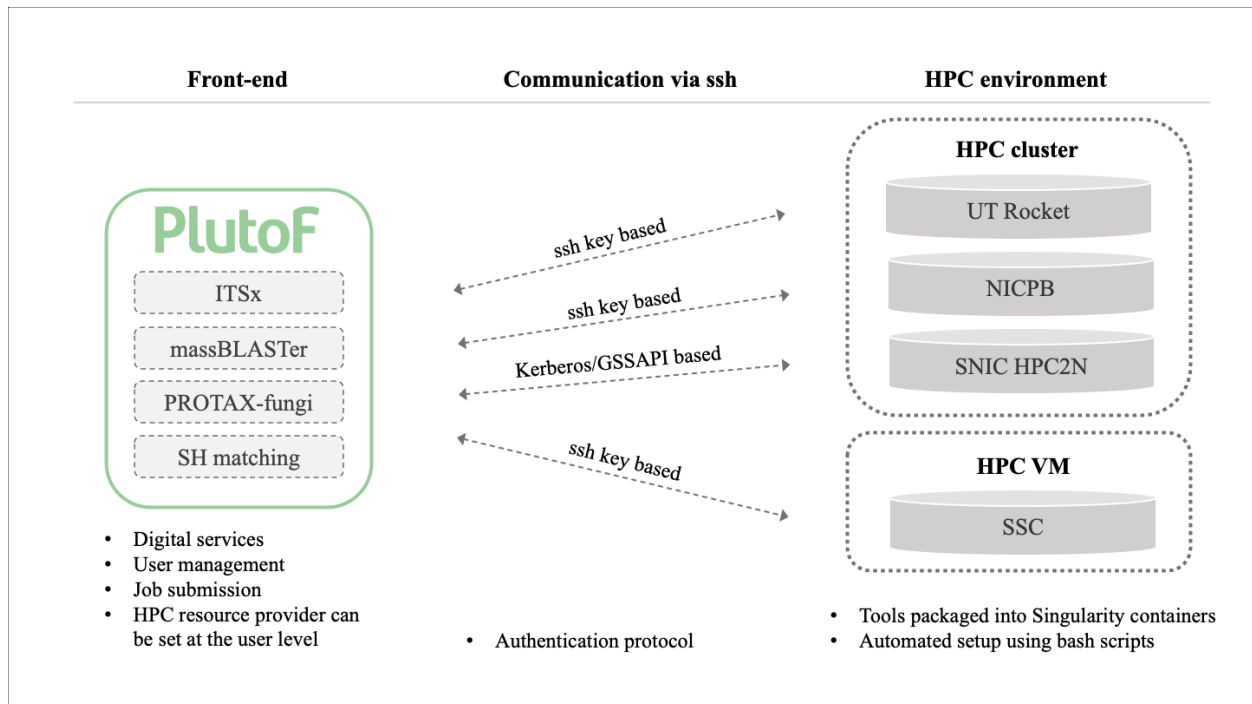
Front-end

Communication via ssh

HPC environment

PlutoF

ITSx

massBLASTer

PROTAX-fungi

SH matching

- Digital services
- User management
- Job submission
- HPC resource provider can be set at the user level

ssh key based

ssh key based

Kerberos/GSSAPI based

ssh key based

- Authentication protocol

HPC cluster

UT Rocket

NICPB

SNIC HPC2N

HPC VM

SSC

- Tools packaged into Singularity containers
- Automated setup using bash scripts